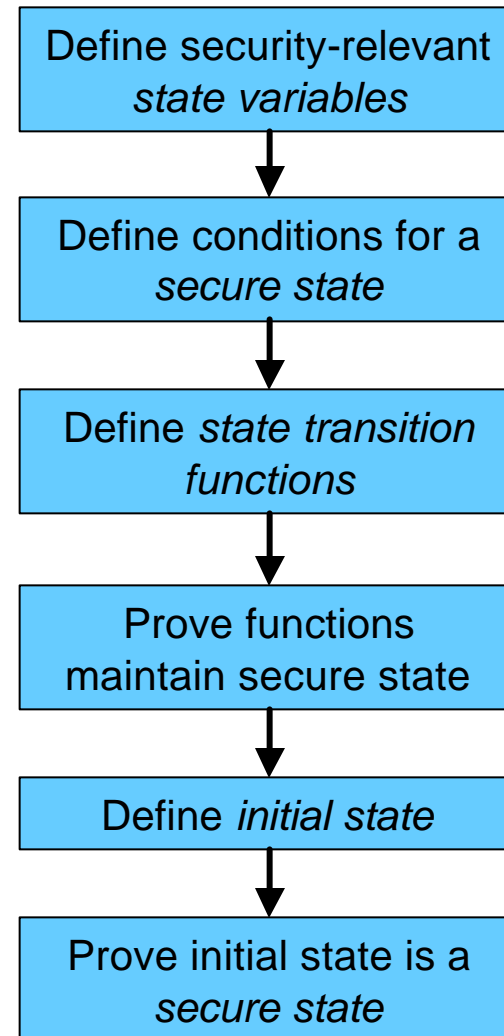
Define security-relevant *state variables*

Define conditions for a *secure state*

Define *state transition functions*

Prove functions maintain secure state

Define *initial state*

Prove initial state is a *secure state*